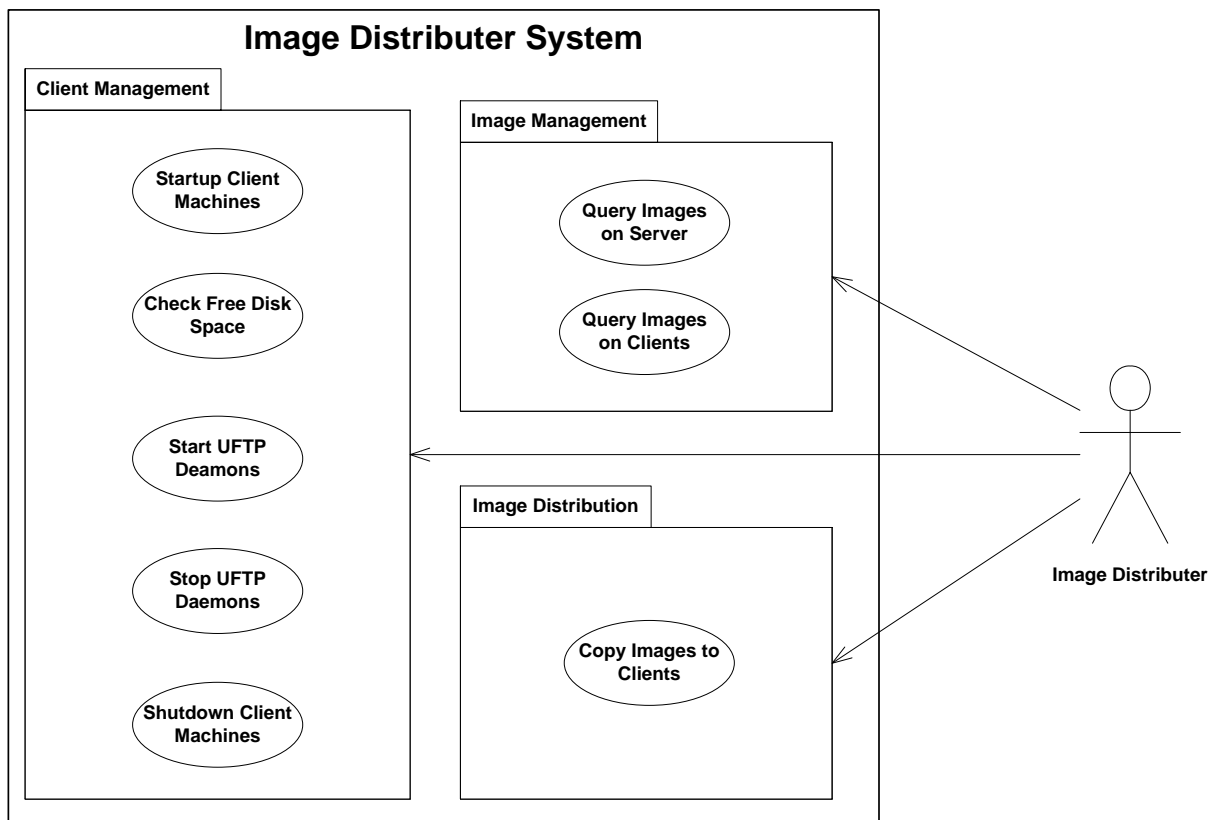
Image Distributer System

Client Management

Startup Client Machines

Check Free Disk Space

Start UFTP Deamons

Stop UFTP Daemons

Shutdown Client Machines

Image Management

Query Images on Server

Query Images on Clients

Image Distribution

Copy Images to Clients

Image Distributer